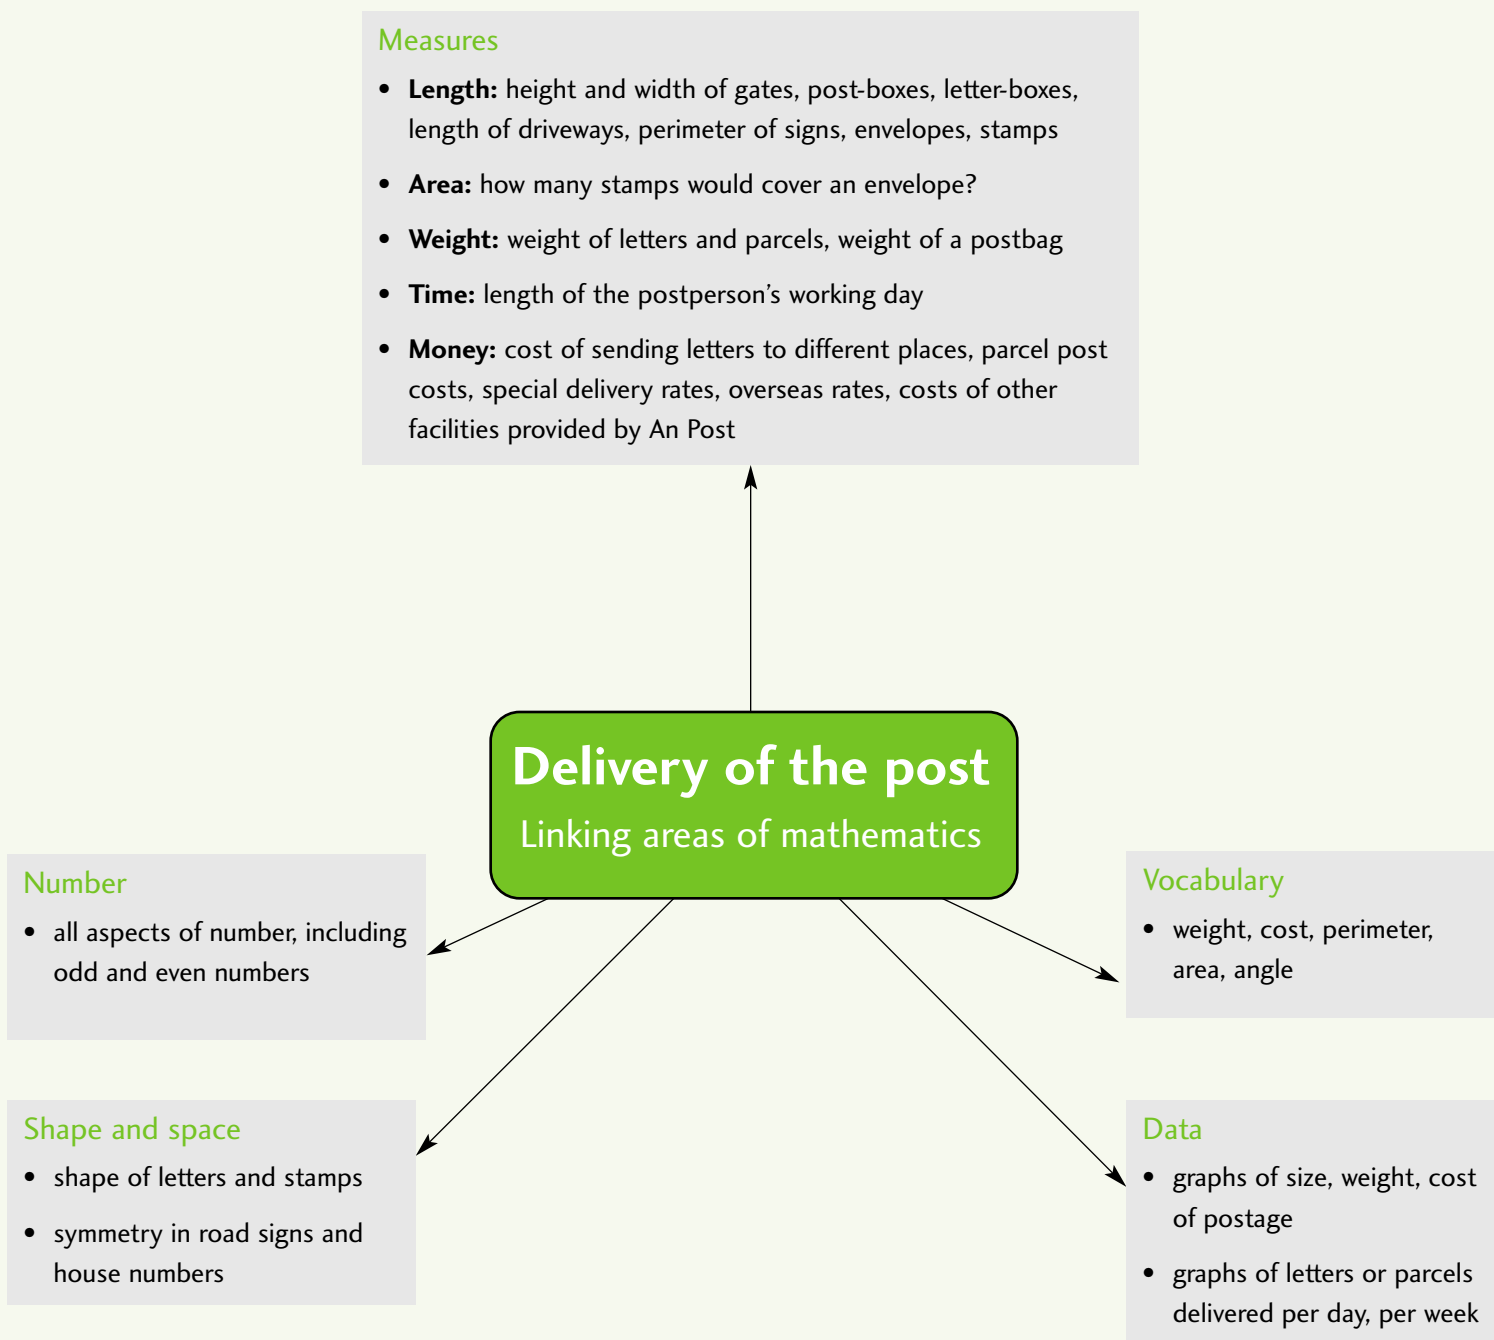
Measures

- **Length:** height and width of gates, post-boxes, letter-boxes, length of driveways, perimeter of signs, envelopes, stamps
- **Area:** how many stamps would cover an envelope?
- **Weight:** weight of letters and parcels, weight of a postbag
- **Time:** length of the postperson's working day
- **Money:** cost of sending letters to different places, parcel post costs, special delivery rates, overseas rates, costs of other facilities provided by An Post

Delivery of the post

Linking areas of mathematics

Number

- all aspects of number, including odd and even numbers

Vocabulary

- weight, cost, perimeter, area, angle

Shape and space

- shape of letters and stamps
- symmetry in road signs and house numbers

Data

- graphs of size, weight, cost of postage
- graphs of letters or parcels delivered per day, per week